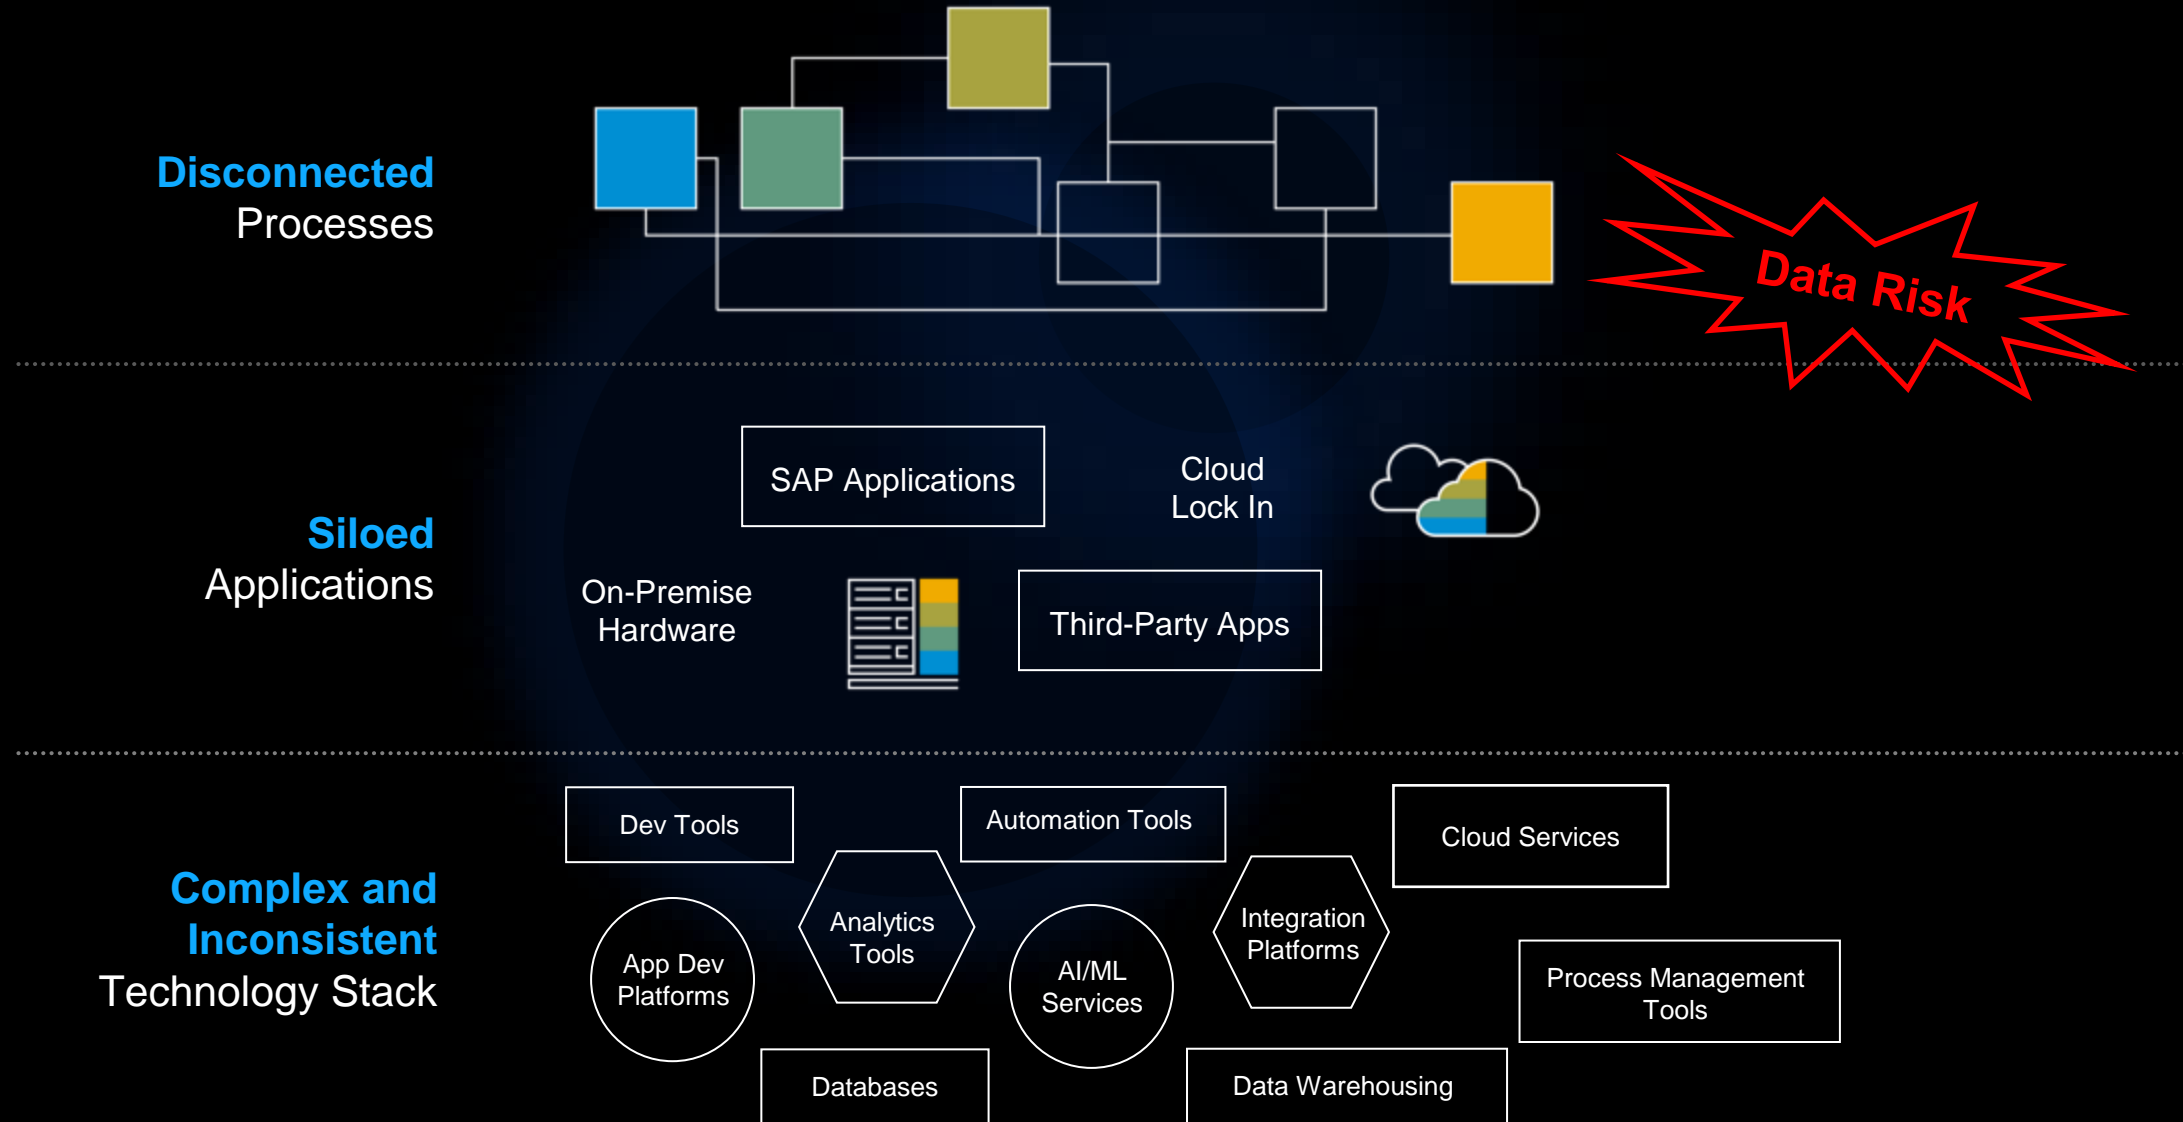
Disconnected
Processes

Data Risk

Siloed
Applications

SAP Applications

Cloud
Lock In

On-Premise
Hardware

Third-Party Apps

Complex and
Inconsistent
Technology Stack

Dev Tools

Automation Tools

Cloud Services

Analytics
Tools

Integration
Platforms

App Dev
Platforms

AI/ML
Services

Process Management
Tools

Databases

Data Warehousing